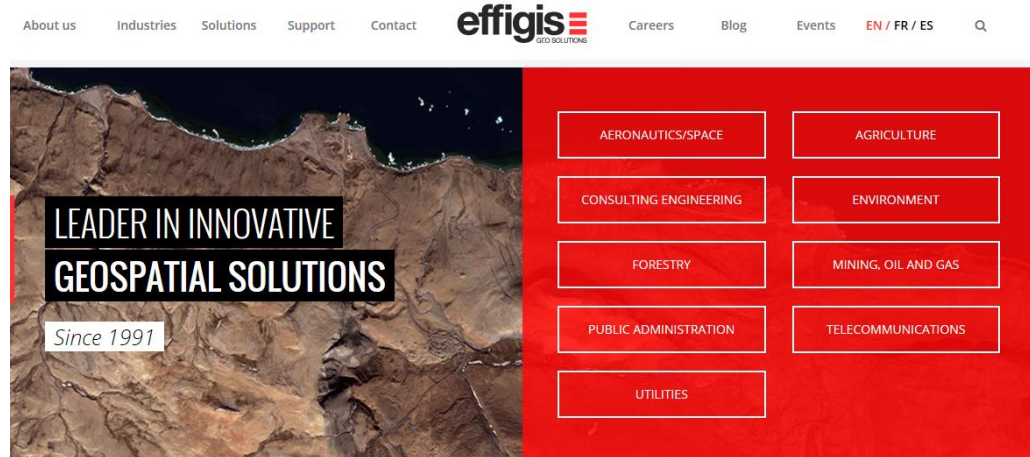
About us Industries Solutions Support Contact effigis GEO SOLUTIONS Careers Blog Events EN / FR / ES

LEADER IN INNOVATIVE
GEOSPATIAL SOLUTIONS

Since 1991

AERONAUTICS/SPACE
AGRICULTURE
CONSULTING ENGINEERING
ENVIRONMENT
FORESTRY
MINING, OIL AND GAS
PUBLIC ADMINISTRATION
TELECOMMUNICATIONS
UTILITIES